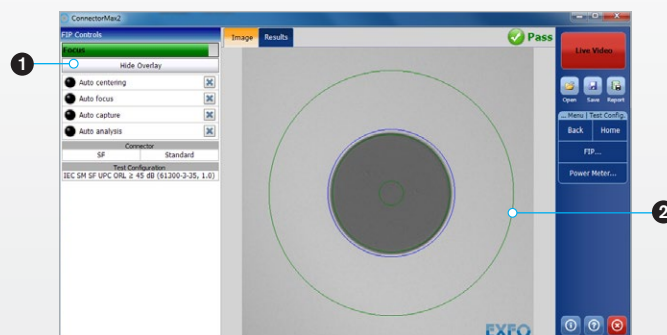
ConnectorMax2

FIP Controls

Focus

Hide Overlay

Auto centering

Auto focus

Auto capture

Auto analysis

Connector

SF

Standard

Test Configuration

IEC SM SF UPC ORL ≥ 45 dB (61300-3-35, 1.0)

Image

Results

Pass

Live Video

Open

Save

Report

... Menu | Test Config.

Back

Home

FIP...

Power Meter...

EXFO

1

2